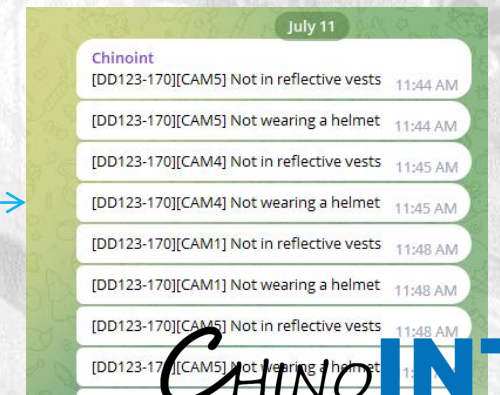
July 11

Chinoint
[DD123-170][CAM5] Not in reflective vests 11:44 AM

[DD123-170][CAM5] Not wearing a helmet 11:44 AM

[DD123-170][CAM4] Not in reflective vests 11:45 AM

[DD123-170][CAM4] Not wearing a helmet 11:45 AM

[DD123-170][CAM1] Not in reflective vests 11:48 AM

[DD123-170][CAM1] Not wearing a helmet 11:48 AM

[DD123-170][CAM5] Not in reflective vests 11:48 AM

[DD123-1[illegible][CAM5] Not wearing a helm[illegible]

CHINOINT